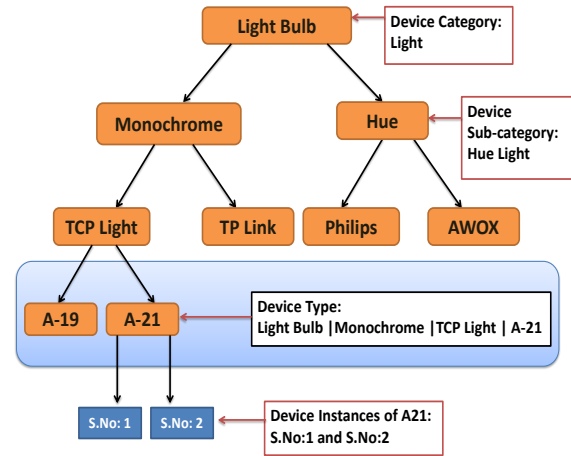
Light Bulb

Device Category: Light

Monochrome

Hue

Device Sub-category: Hue Light

TCP Light

TP Link

Philips

AWOX

A-19

A-21

Device Type: Light Bulb |Monochrome |TCP Light | A-21

S.No: 1

S.No: 2

Device Instances of A21: S.No:1 and S.No:2